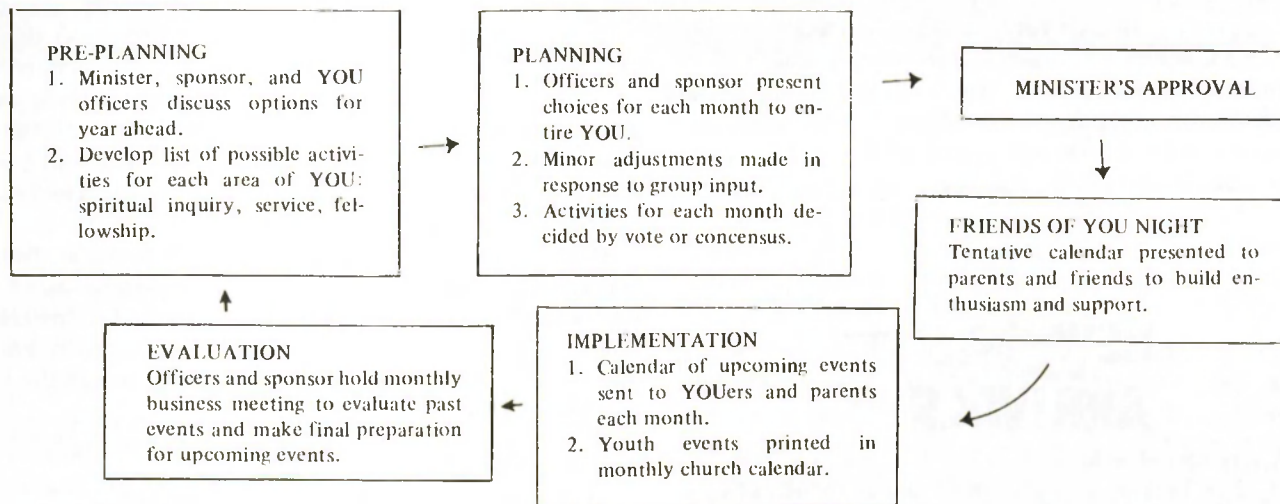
PRE-PLANNING
1. Minister, sponsor, and YOU officers discuss options for year ahead.
2. Develop list of possible activities for each area of YOU: spiritual inquiry, service, fellowship.

PLANNING
1. Officers and sponsor present choices for each month to entire YOU.
2. Minor adjustments made in response to group input.
3. Activities for each month decided by vote or concensus.

MINISTER'S APPROVAL

FRIENDS OF YOU NIGHT
Tentative calendar presented to parents and friends to build enthusiasm and support.

IMPLEMENTATION
1. Calendar of upcoming events sent to YOUers and parents each month.
2. Youth events printed in monthly church calendar.

EVALUATION
Officers and sponsor hold monthly business meeting to evaluate past events and make final preparation for upcoming events.